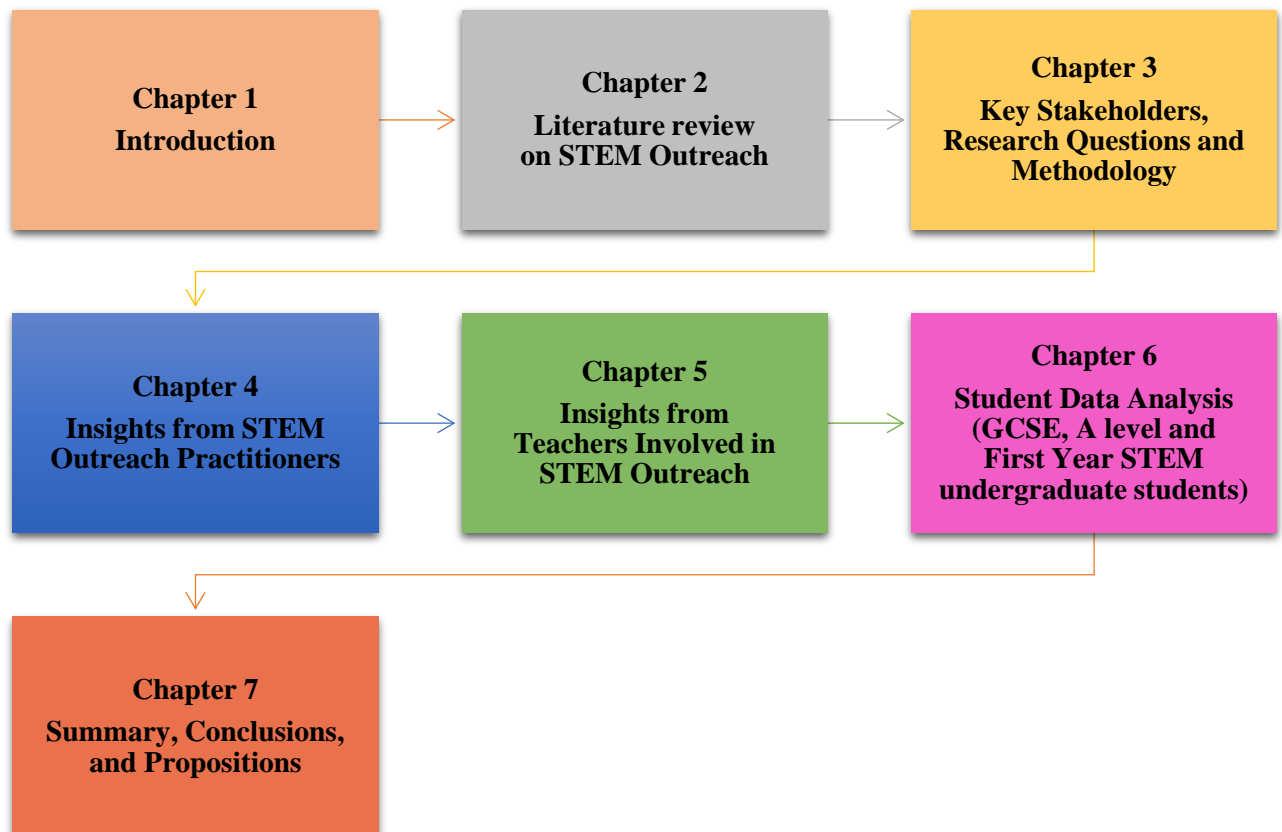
Chapter 1
Introduction

Chapter 2
Literature review on STEM Outreach

Chapter 3
Key Stakeholders, Research Questions and Methodology

Chapter 4
Insights from STEM Outreach Practitioners

Chapter 5
Insights from Teachers Involved in STEM Outreach

Chapter 6
Student Data Analysis (GCSE, A level and First Year STEM undergraduate students)

Chapter 7
Summary, Conclusions, and Propositions